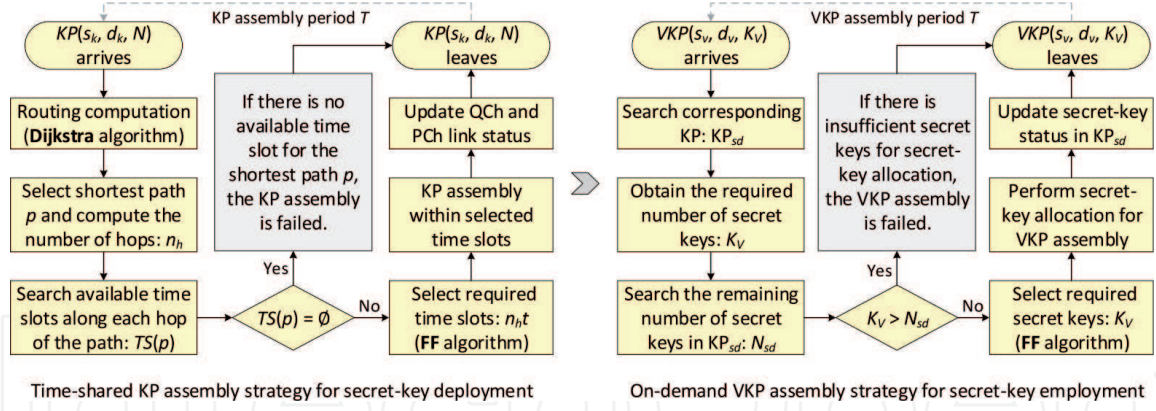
KP assembly period $T$

$KP(s_k, d_k, N)$ arrives

Routing computation (**Dijkstra** algorithm)

Select shortest path $p$ and compute the number of hops: $n_h$

Search available time slots along each hop of the path: $TS(p)$

$TS(p) = \emptyset$

Yes

No

If there is no available time slot for the shortest path $p$, the KP assembly is failed.

$KP(s_k, d_k, N)$ leaves

Update QCh and PCh link status

KP assembly within selected time slots

Select required time slots: $n_h t$ (**FF** algorithm)

Time-shared KP assembly strategy for secret-key deployment

VKP assembly period $T$

$VKP(s_v, d_v, K_V)$ arrives

Search corresponding KP: $KP_{sd}$

Obtain the required number of secret keys: $K_V$

Search the remaining number of secret keys in $KP_{sd}$: $N_{sd}$

$K_V > N_{sd}$

Yes

No

If there is insufficient secret keys for secret-key allocation, the VKP assembly is failed.

$VKP(s_v, d_v, K_V)$ leaves

Update secret-key status in $KP_{sd}$

Perform secret-key allocation for VKP assembly

Select required secret keys: $K_V$ (**FF** algorithm)

On-demand VKP assembly strategy for secret-key employment